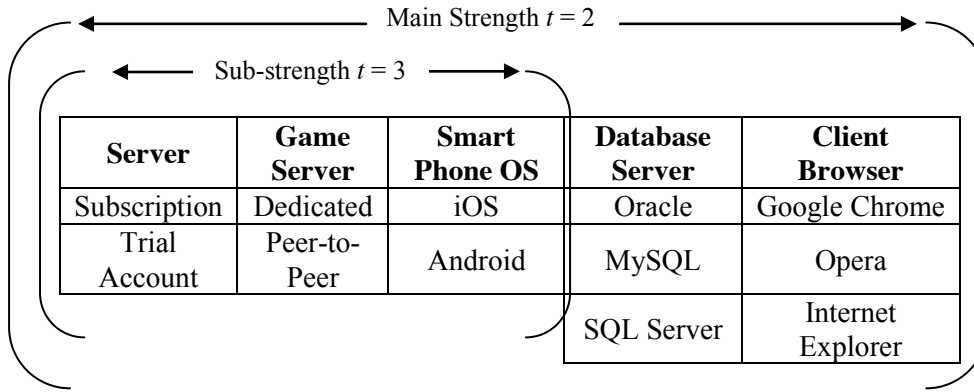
Main Strength $t = 2$

Sub-strength $t = 3$

| Server | Game Server | Smart Phone OS | Database Server | Client Browser |
|---|---|---|---|---|
| Subscription | Dedicated | iOS | Oracle | Google Chrome |
| Trial Account | Peer-to-Peer | Android | MySQL | Opera |
| | | | SQL Server | Internet Explorer |